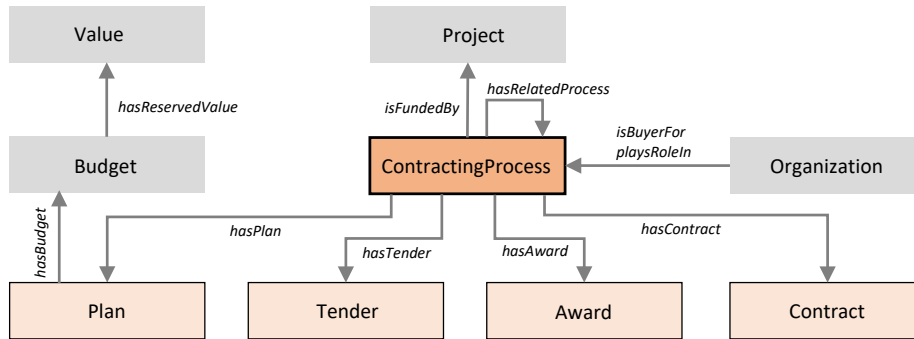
Value

Project

hasReservedValue

isFundedBy

hasRelatedProcess

Budget

ContractingProcess

isBuyerFor
playsRoleIn

Organization

hasBudget

hasPlan

hasTender

hasAward

hasContract

Plan

Tender

Award

Contract